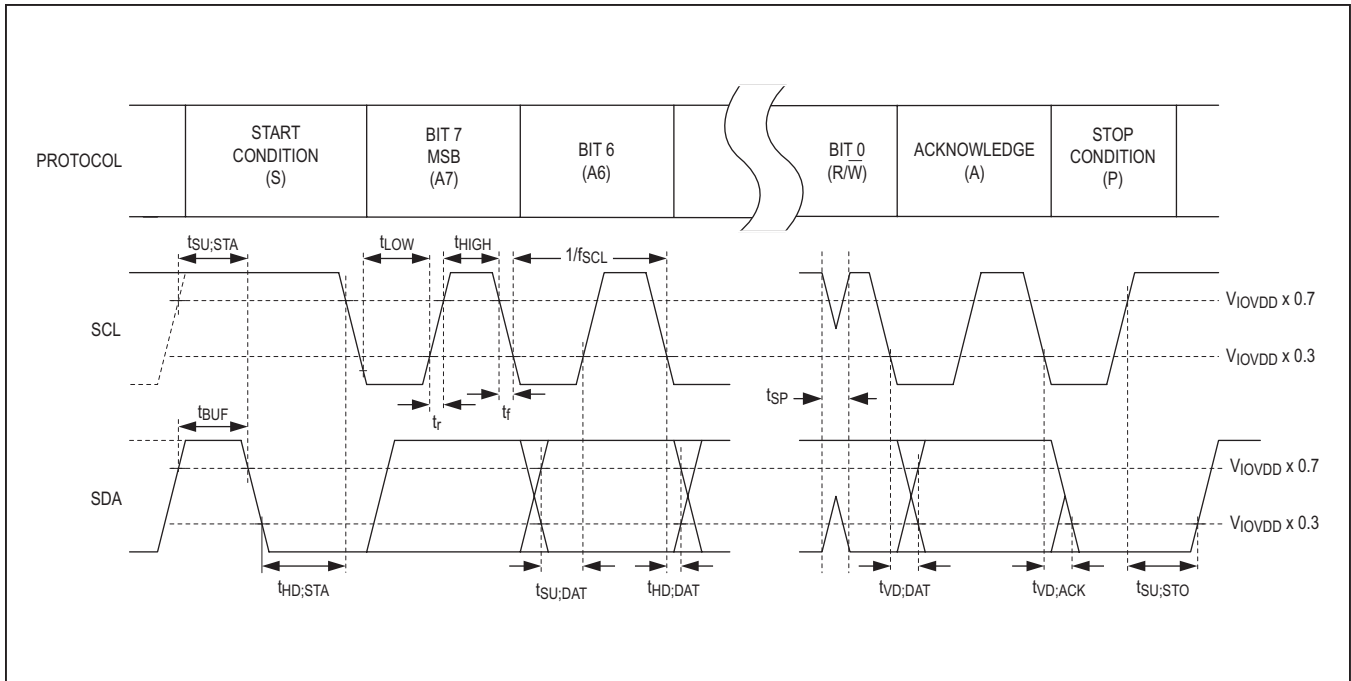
PROTOCOL

START CONDITION (S)

BIT 7 MSB (A7)

BIT 6 (A6)

BIT 0 ($R/\overline{W}$)

ACKNOWLEDGE (A)

STOP CONDITION (P)

$t_{SU;STA}$

$t_{LOW}$

$t_{HIGH}$

$1/f_{SCL}$

SCL

$V_{IOVDD}$ x 0.7

$V_{IOVDD}$ x 0.3

$t_r$

$t_f$

$t_{SP}$

$t_{BUF}$

SDA

$V_{IOVDD}$ x 0.7

$V_{IOVDD}$ x 0.3

$t_{HD;STA}$

$t_{SU;DAT}$

$t_{HD;DAT}$

$t_{VD;DAT}$

$t_{VD;ACK}$

$t_{SU;STO}$